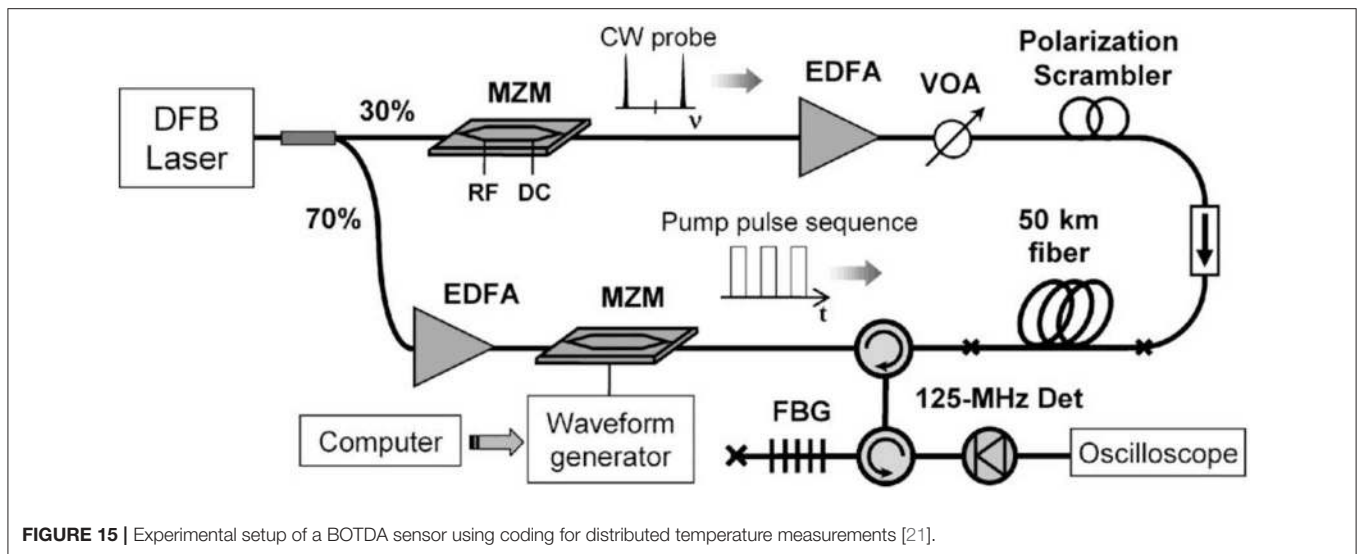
DFB Laser

30%

MZM

RF DC

CW probe

ν

EDFA

VOA

Polarization Scrambler

70%

Pump pulse sequence

t

50 km fiber

EDFA

MZM

Computer

Waveform generator

FBG

125-MHz Det

Oscilloscope

**FIGURE 15 |** Experimental setup of a BOTDA sensor using coding for distributed temperature measurements [21].